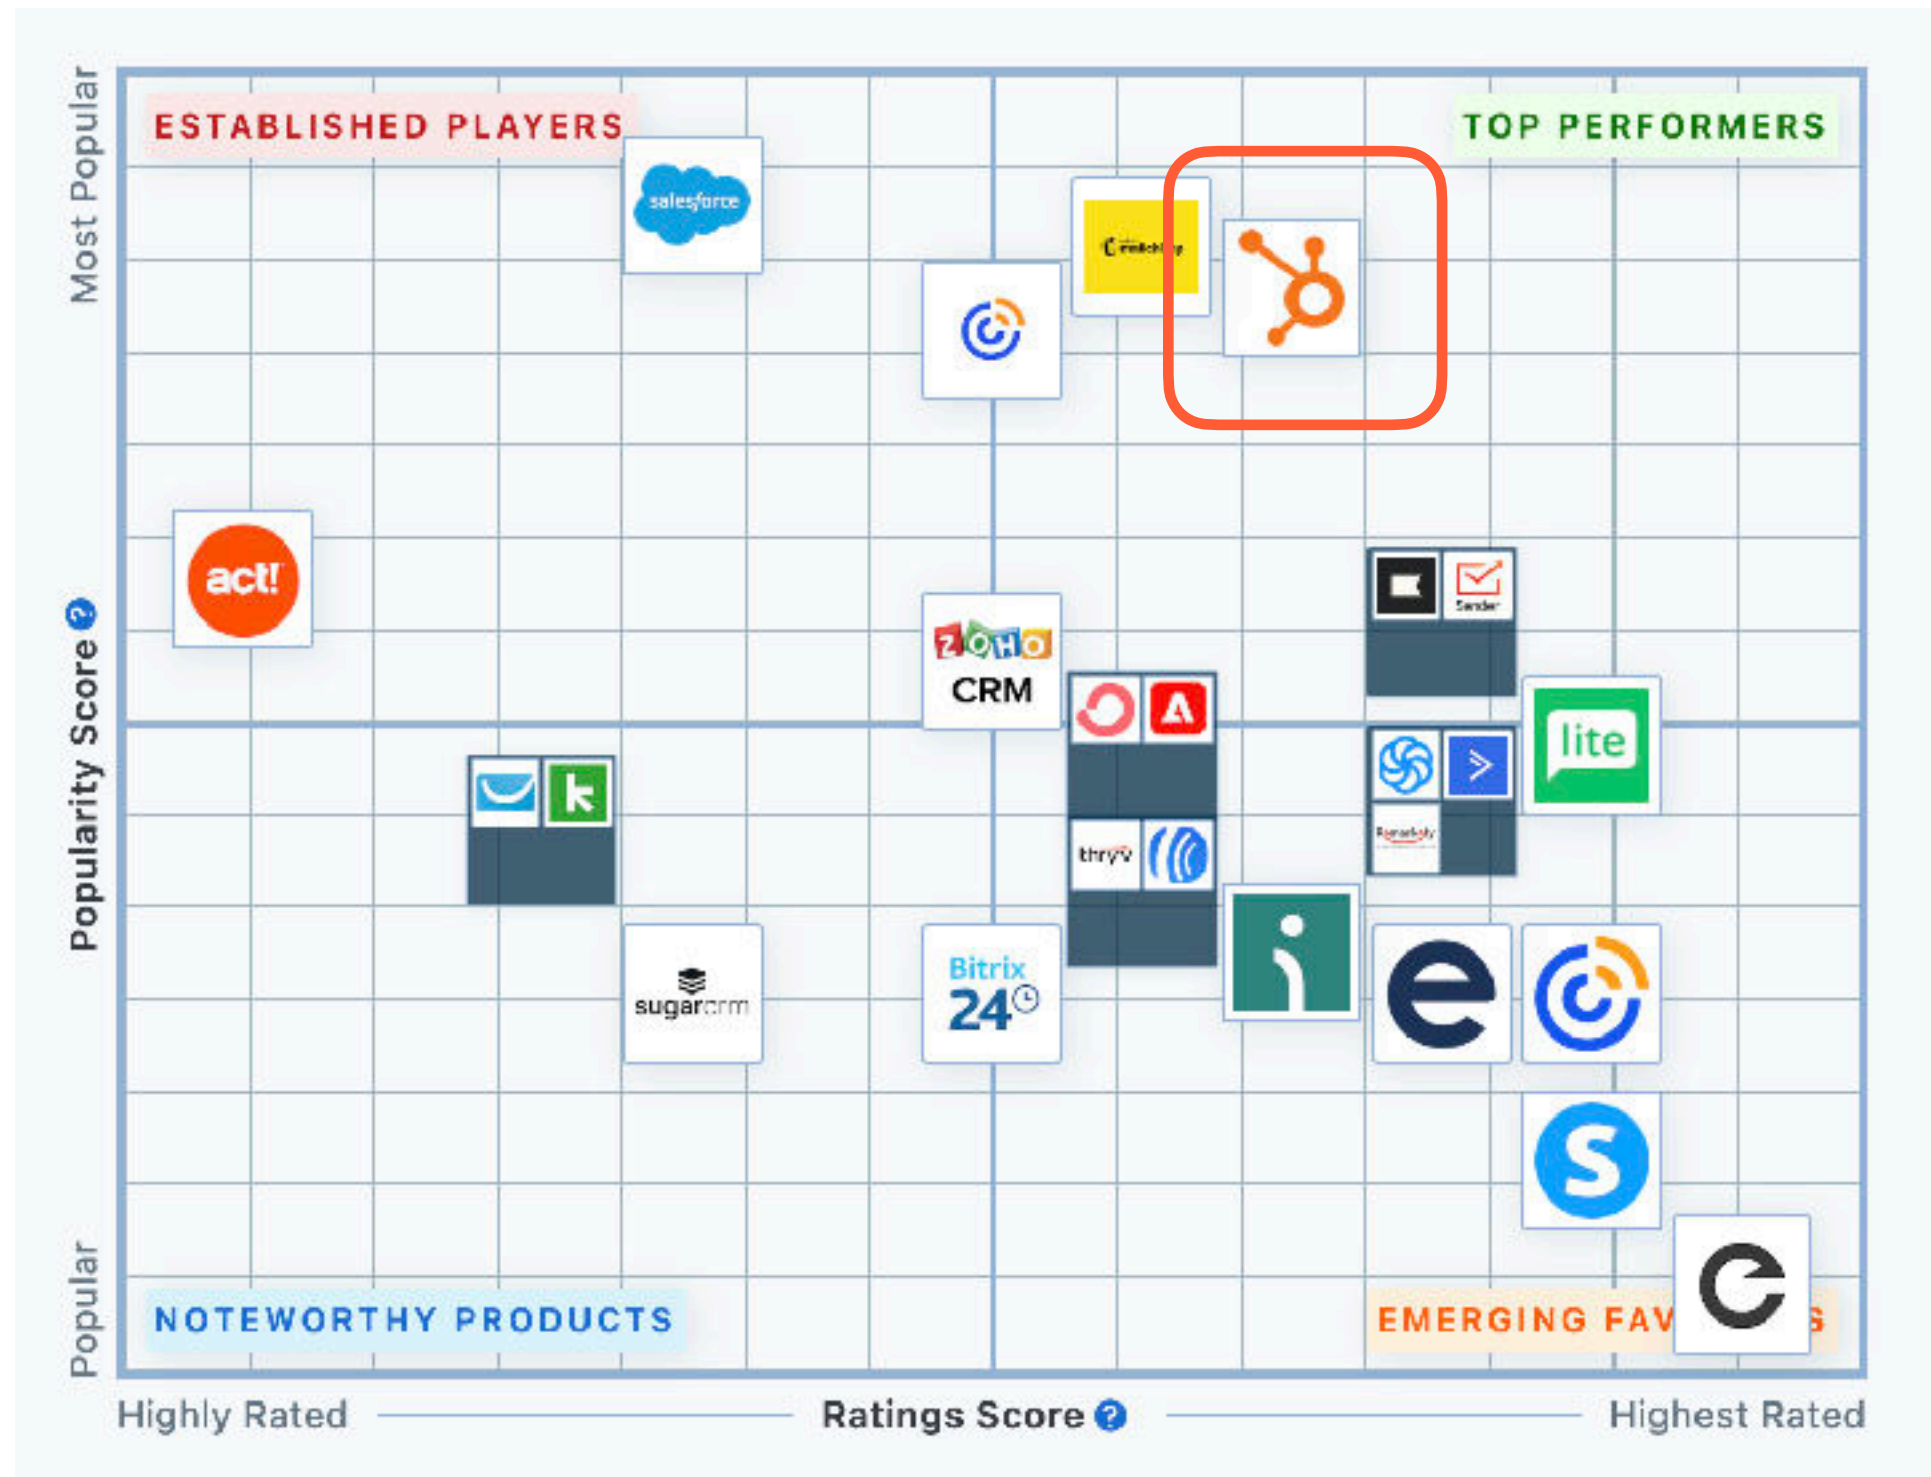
Most Popular

ESTABLISHED PLAYERS

TOP PERFORMERS

salesforce

mailchimp

act!

ZOHO CRM

Sender

lite

thryv

Bitrix 24

sugarcrm

Popularity Score ?

Popular

NOTEWORTHY PRODUCTS

EMERGING FAV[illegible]S

Highly Rated

Ratings Score ?

Highest Rated